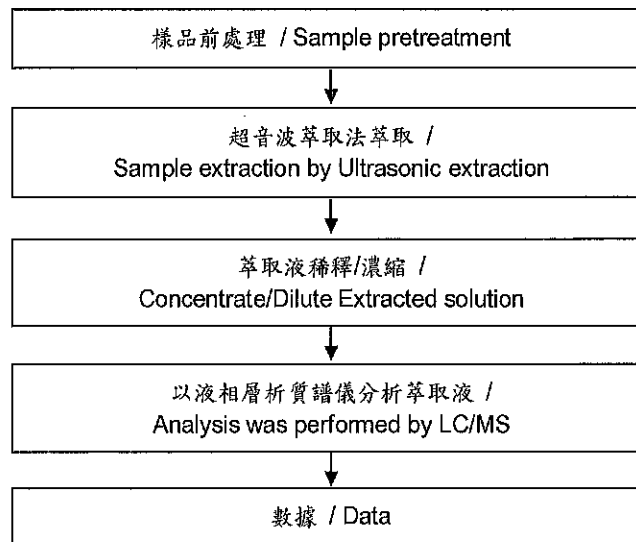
樣品前處理 / Sample pretreatment

超音波萃取法萃取 /
Sample extraction by Ultrasonic extraction

萃取液稀釋/濃縮 /
Concentrate/Dilute Extracted solution

以液相層析質譜儀分析萃取液 /
Analysis was performed by LC/MS

數據 / Data